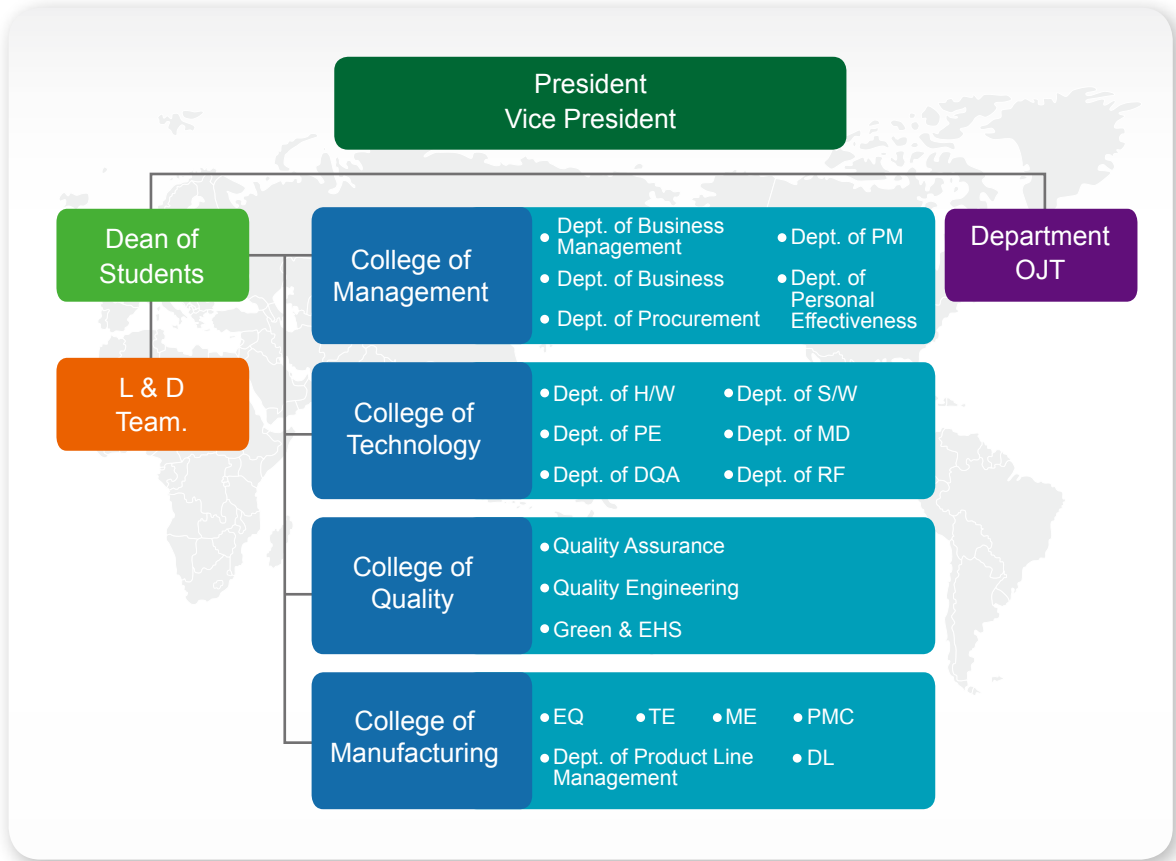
President
Vice President

Dean of Students

L & D Team.

Department OJT

College of Management

• Dept. of Business Management
• Dept. of PM
• Dept. of Business
• Dept. of Personal Effectiveness
• Dept. of Procurement

College of Technology

• Dept. of H/W
• Dept. of S/W
• Dept. of PE
• Dept. of MD
• Dept. of DQA
• Dept. of RF

College of Quality

• Quality Assurance
• Quality Engineering
• Green & EHS

College of Manufacturing

• EQ
• TE
• ME
• PMC
• Dept. of Product Line Management
• DL